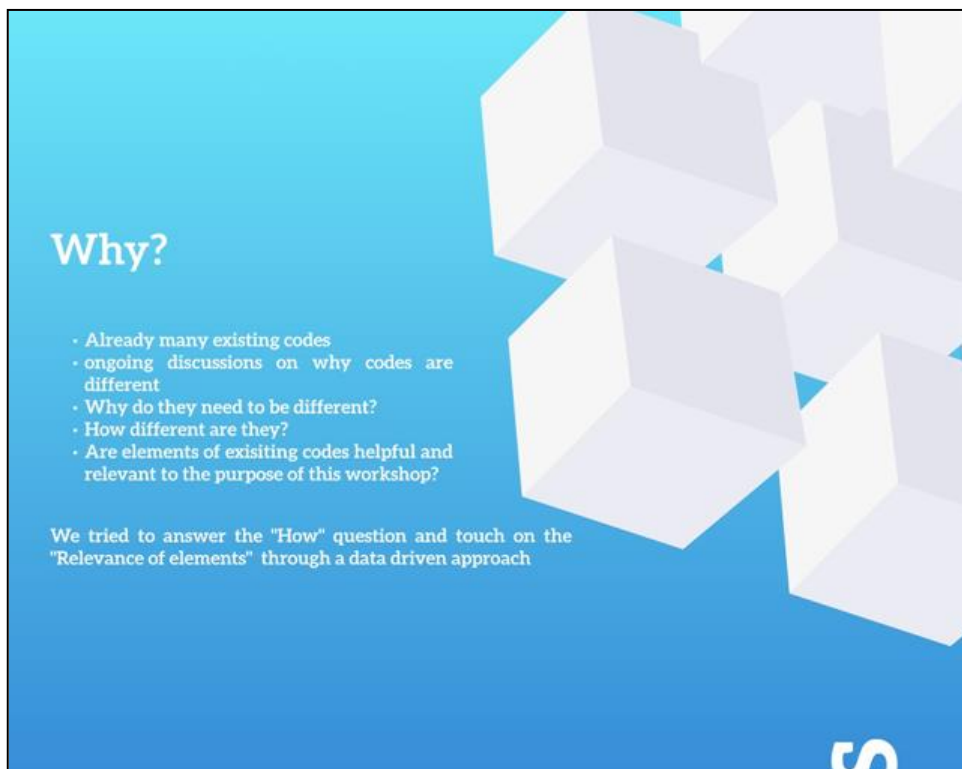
Why?

- Already many existing codes
- ongoing discussions on why codes are different
- Why do they need to be different?
- How different are they?
- Are elements of exisiting codes helpful and relevant to the purpose of this workshop?

We tried to answer the "How" question and touch on the "Relevance of elements" through a data driven approach